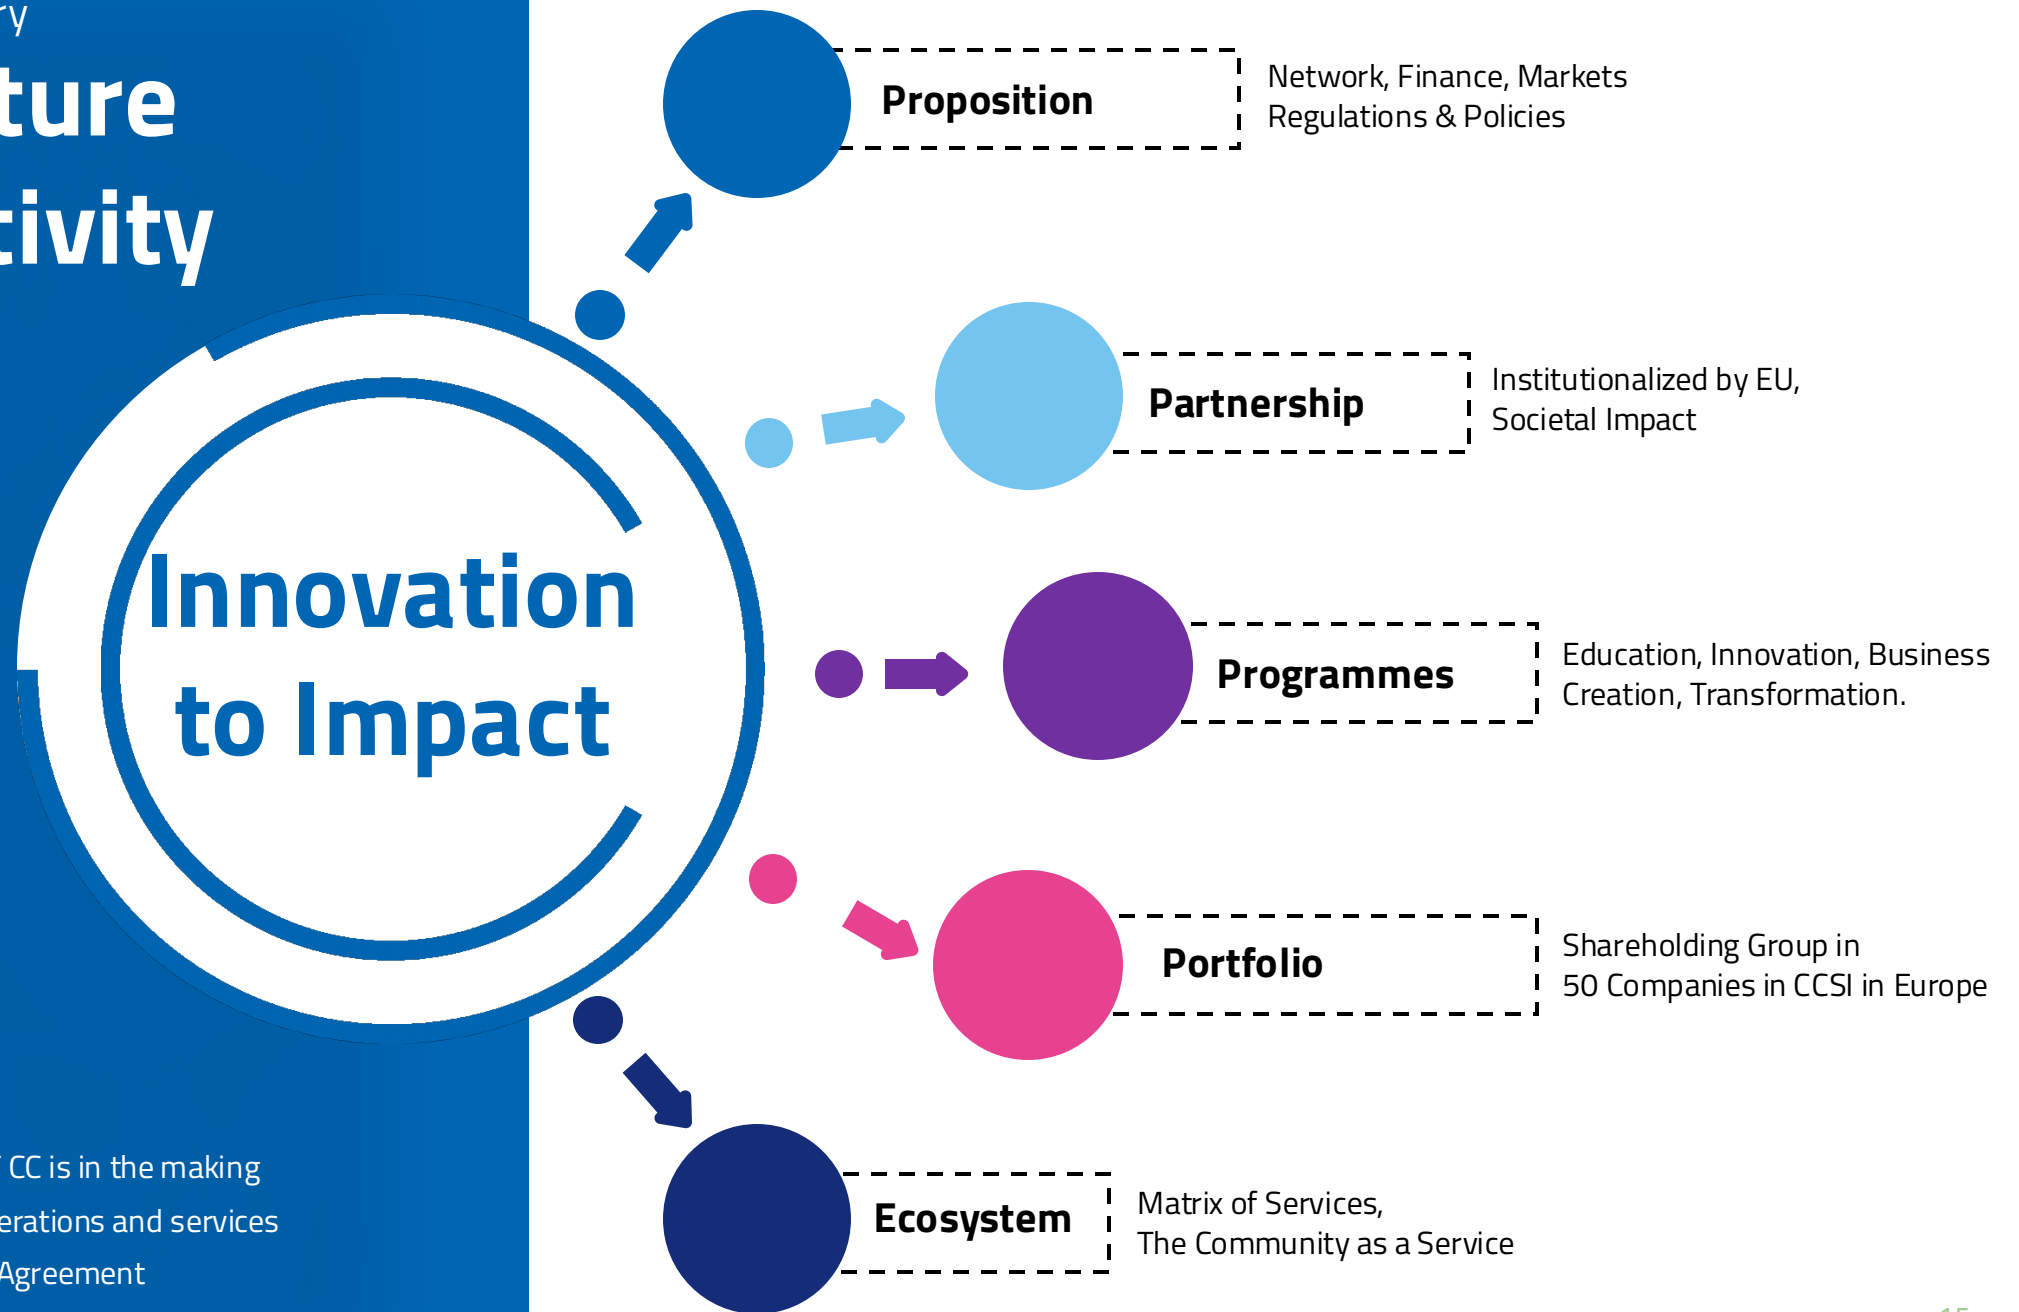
ry
ture
tivity

Innovation to Impact

CC is in the making
erations and services
Agreement

Proposition
Network, Finance, Markets Regulations & Policies

Partnership
Institutionalized by EU, Societal Impact

Programmes
Education, Innovation, Business Creation, Transformation.

Portfolio
Shareholding Group in 50 Companies in CCSI in Europe

Ecosystem
Matrix of Services, The Community as a Service